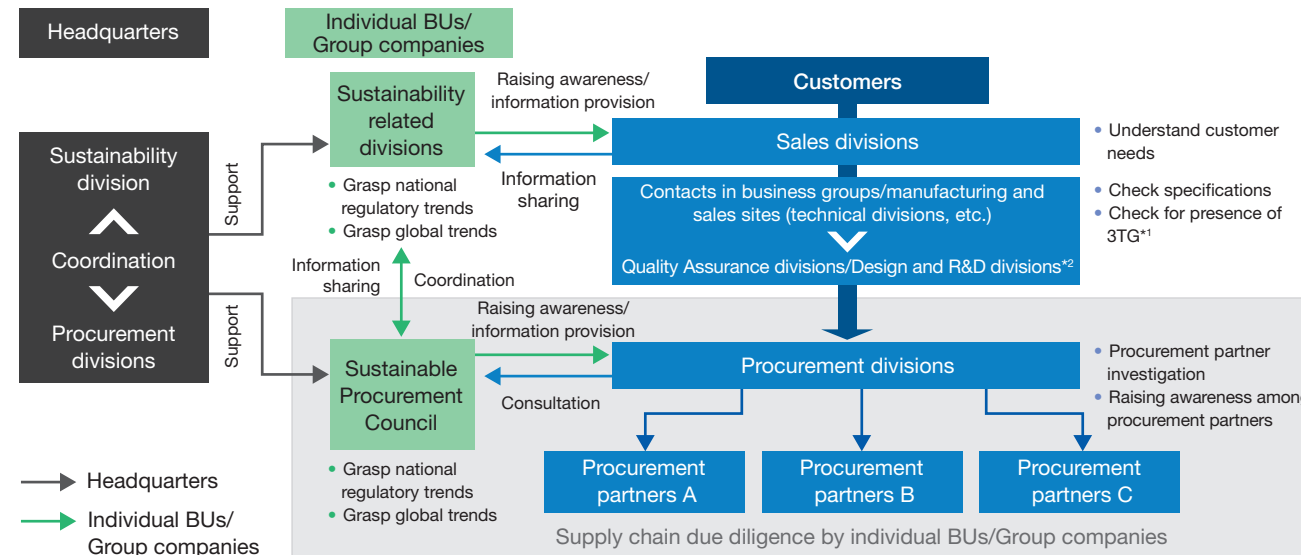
Headquarters

Individual BUs/ Group companies

Sustainability division

Coordination

Procurement divisions

Support

Support

Sustainability related divisions

• Grasp national regulatory trends
• Grasp global trends

Raising awareness/ information provision

Information sharing

Customers

Sales divisions

Contacts in business groups/manufacturing and sales sites (technical divisions, etc.)

Quality Assurance divisions/Design and R&D divisions*2

• Understand customer needs

• Check specifications
• Check for presence of 3TG*1

Information sharing

Coordination

Raising awareness/ information provision

Sustainable Procurement Council

Consultation

Procurement divisions

• Procurement partner investigation
• Raising awareness amon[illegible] procurement partners

• Grasp national regulatory trends
• Grasp global trends

Procurement partners A

Procurement partners B

Procurement partners C

Supply chain due diligence by individual BUs/Group companies

Headquarters

Individual BUs/ Group companies